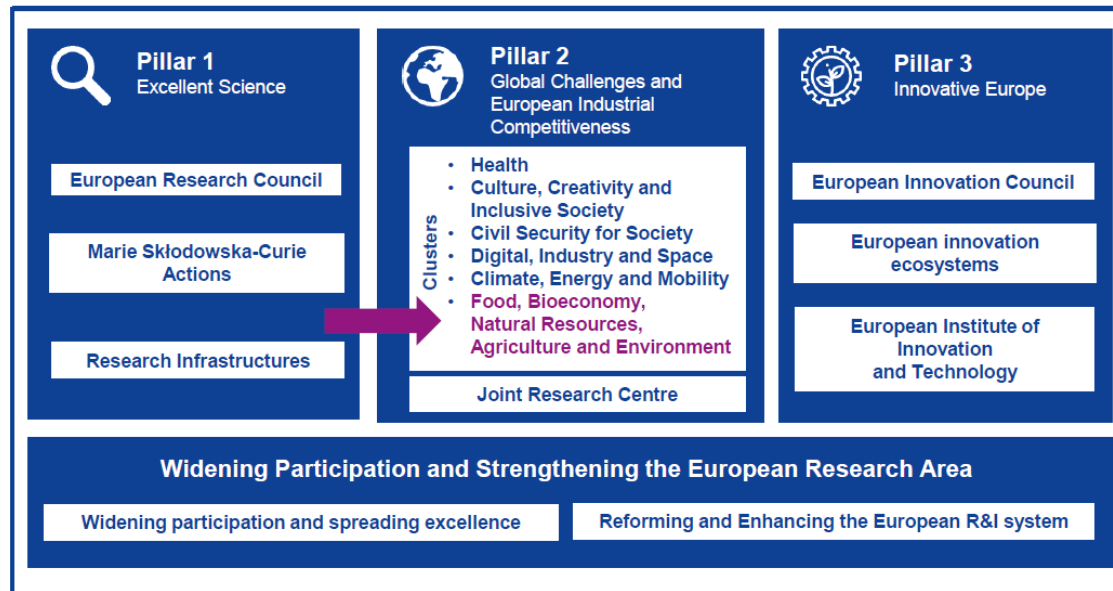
Pillar 1
Excellent Science

European Research Council

Marie Skłodowska-Curie Actions

Research Infrastructures

Pillar 2
Global Challenges and European Industrial Competitiveness

Clusters

- Health
- Culture, Creativity and Inclusive Society
- Civil Security for Society
- Digital, Industry and Space
- Climate, Energy and Mobility
- Food, Bioeconomy, Natural Resources, Agriculture and Environment

Joint Research Centre

Pillar 3
Innovative Europe

European Innovation Council

European innovation ecosystems

European Institute of Innovation and Technology

Widening Participation and Strengthening the European Research Area

Widening participation and spreading excellence

Reforming and Enhancing the European R&I system